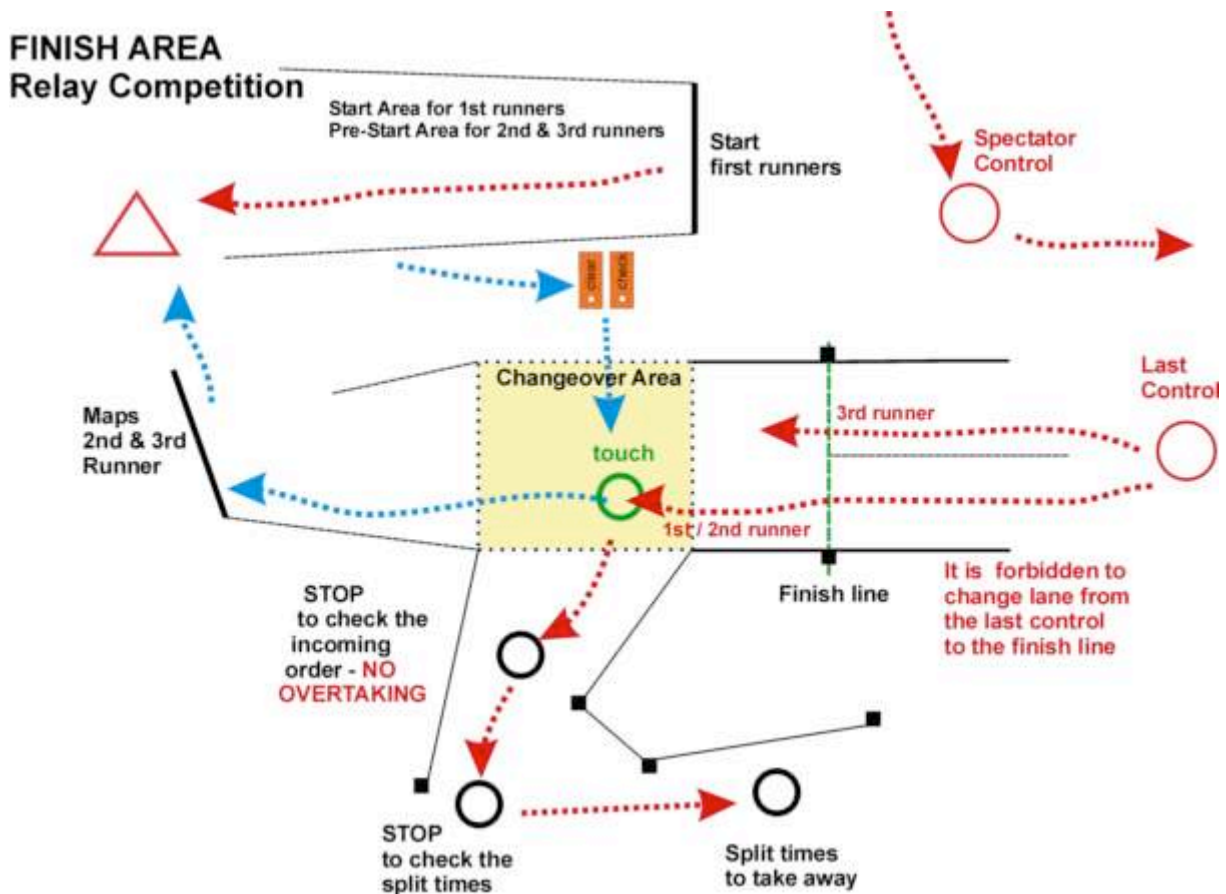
FINISH AREA
Relay Competition

Start Area for 1st runners
Pre-Start Area for 2nd & 3rd runners

Start
first runners

Spectator
Control

clear
check

Changeover Area

Last
Control

Maps
2nd & 3rd
Runner

3rd runner

touch

1st / 2nd runner

Finish line

It is forbidden to change lane from the last control to the finish line

STOP
to check the incoming order - NO OVERTAKING

STOP
to check the split times

Split times
to take away